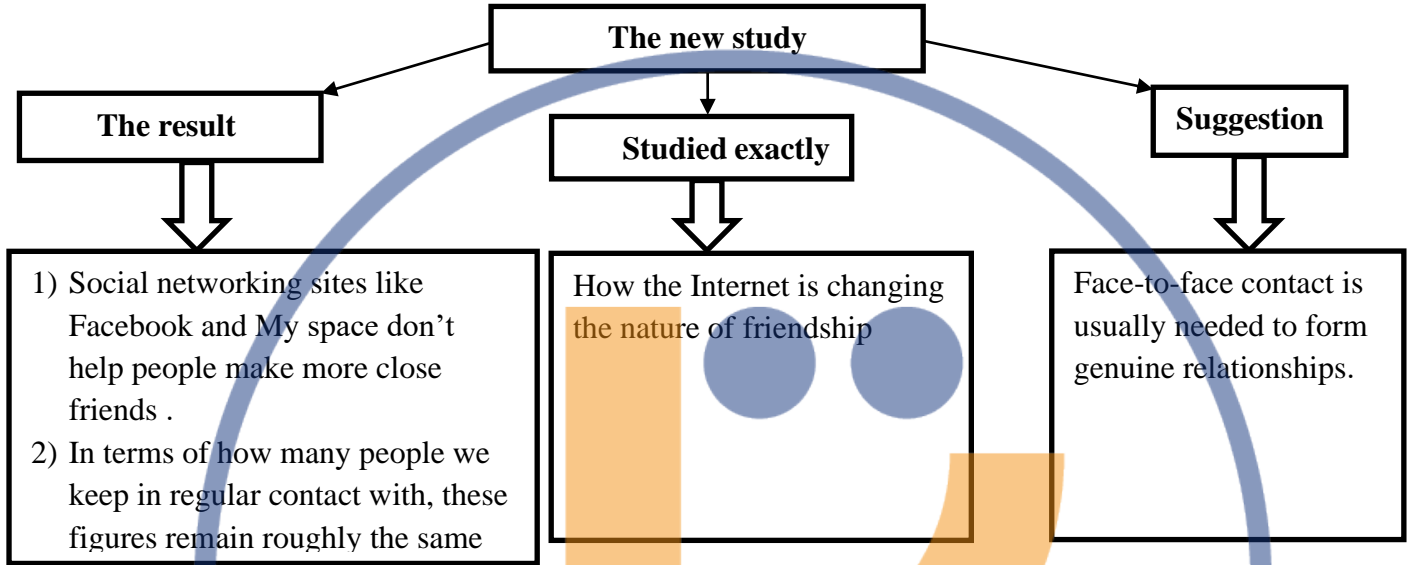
The new study

The result

Studied exactly

Suggestion

1) Social networking sites like Facebook and My space don’t help people make more close friends .
2) In terms of how many people we keep in regular contact with, these figures remain roughly the same

How the Internet is changing the nature of friendship

Face-to-face contact is usually needed to form genuine relationships.